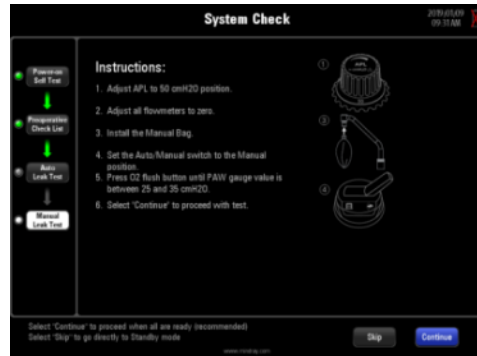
System Check

2019-03-09
09:31AM

Power-on Self Test

Preoperative Check List

Auto Leak Test

Manual Leak Test

Instructions:

1. Adjust APL to 50 cmH2O position.

2. Adjust all flowmeters to zero.

3. Install the Manual Bag.

4. Set the Auto/Manual switch to the Manual position.

5. Press O2 flush button until PAW gauge value is between 25 and 35 cmH2O.

6. Select 'Continue' to proceed with test.

①

③

④

Select 'Continue' to proceed when all are ready (recommended)
Select 'Skip' to go directly to Standby mode

Skip

Continue

www.mindray.com